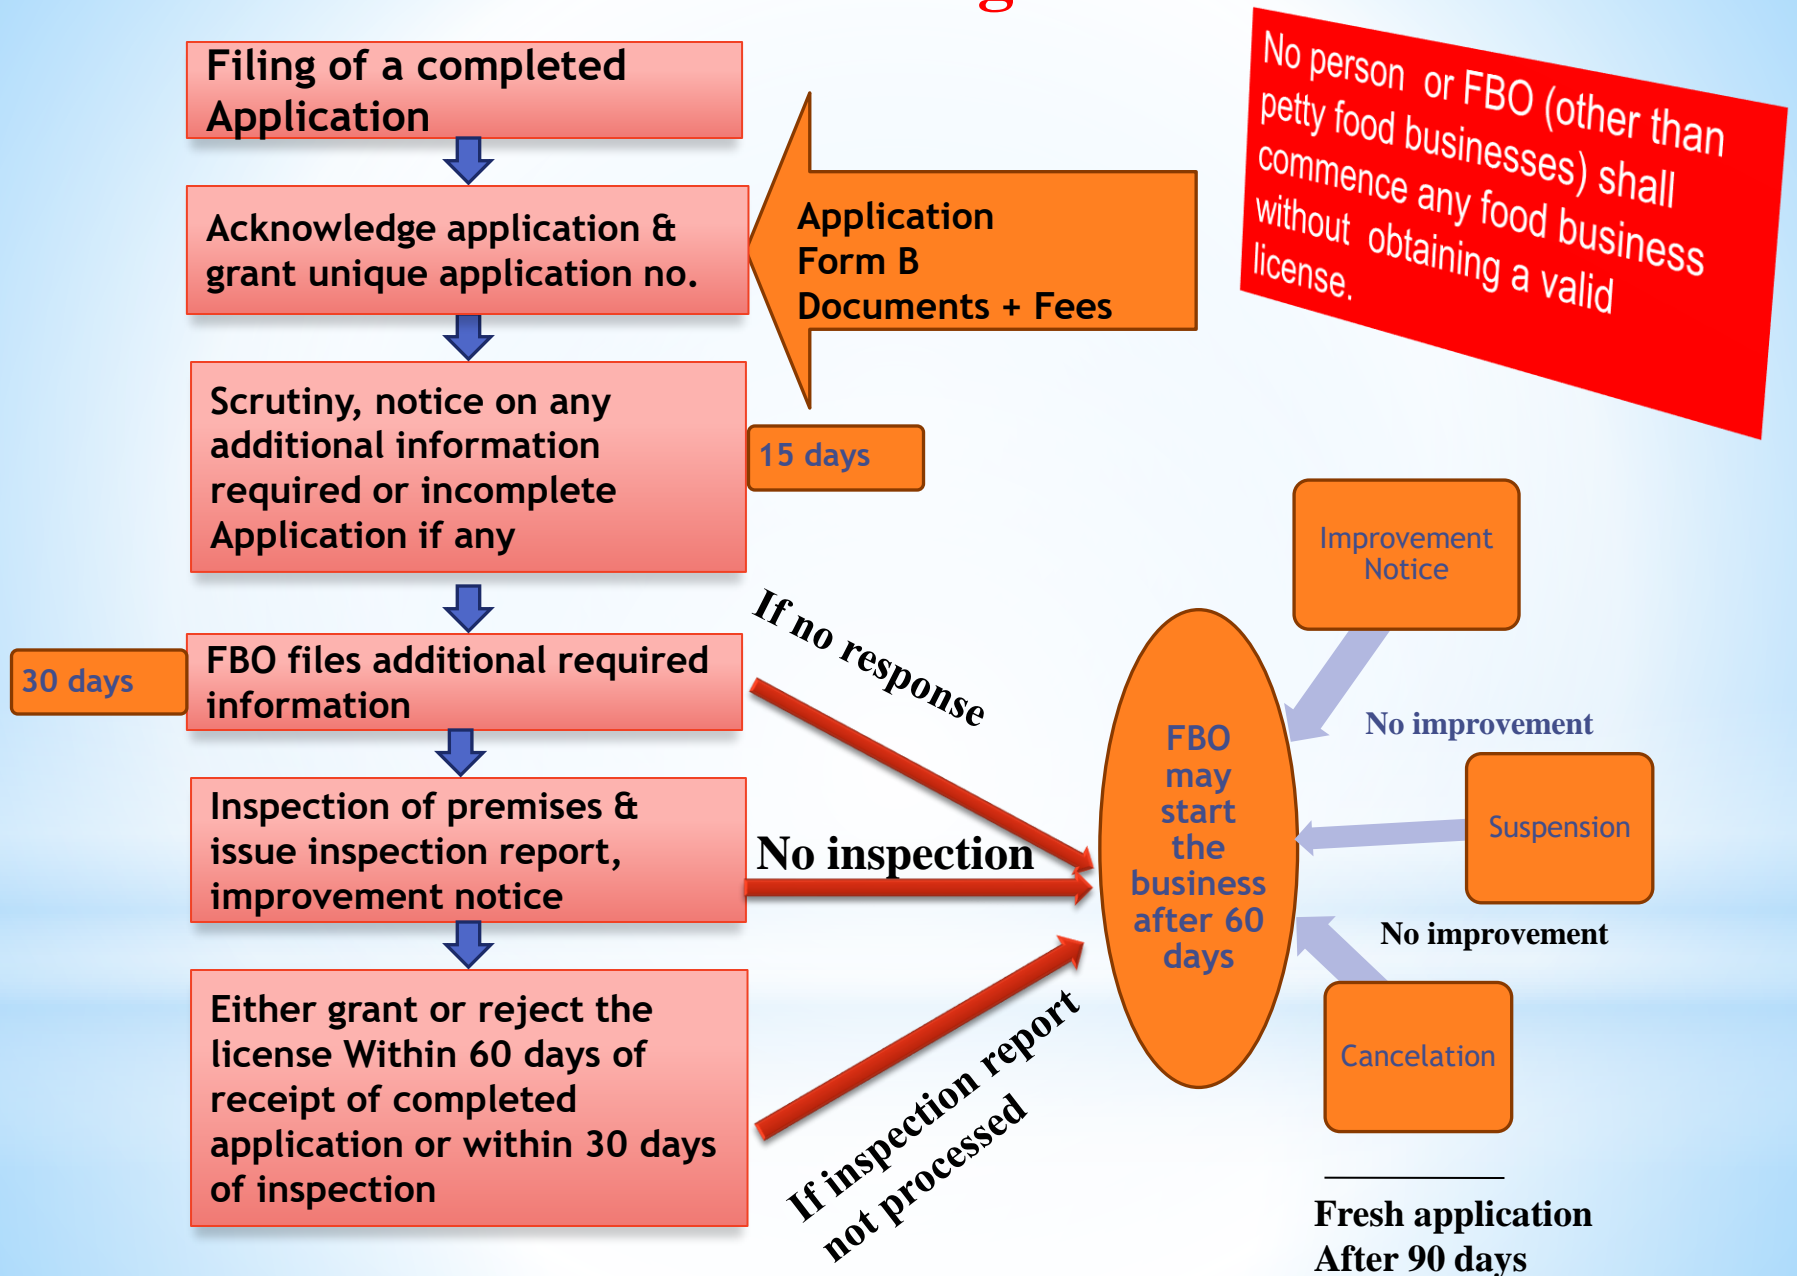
Filing of a completed Application

Acknowledge application & grant unique application no.

Application
Form B
Documents + Fees

No person or FBO (other than petty food businesses) shall commence any food business without obtaining a valid license.

Scrutiny, notice on any additional information required or incomplete Application if any

15 days

30 days

FBO files additional required information

If no response

Improvement Notice

No improvement

FBO may start the business after 60 days

Suspension

Inspection of premises & issue inspection report, improvement notice

No inspection

No improvement

Either grant or reject the license Within 60 days of receipt of completed application or within 30 days of inspection

If inspection report not processed

Cancelation

Fresh application After 90 days